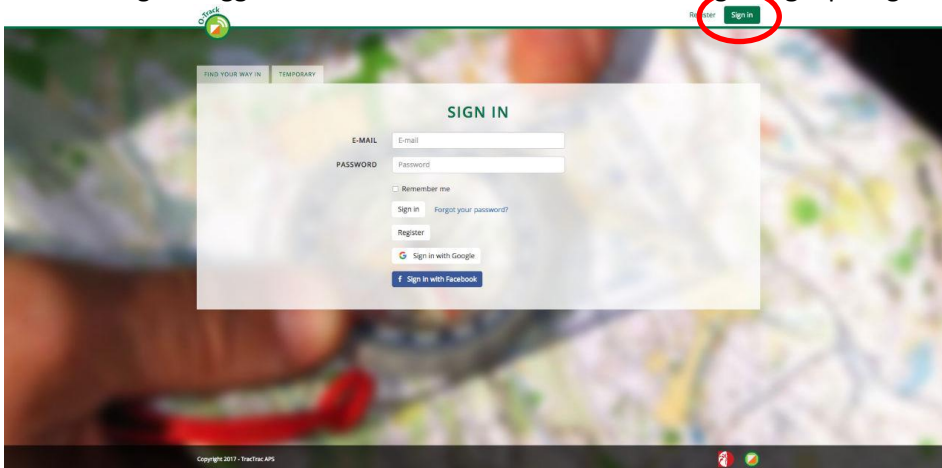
O-Track

Register Sign in

FIND YOUR WAY IN TEMPORARY

SIGN IN

E-MAIL E-mail

PASSWORD Password

Remember me

Sign in Forgot your password?

Register

G Sign in with Google

f Sign in with Facebook

Copyright 2017 - TracTrac APS